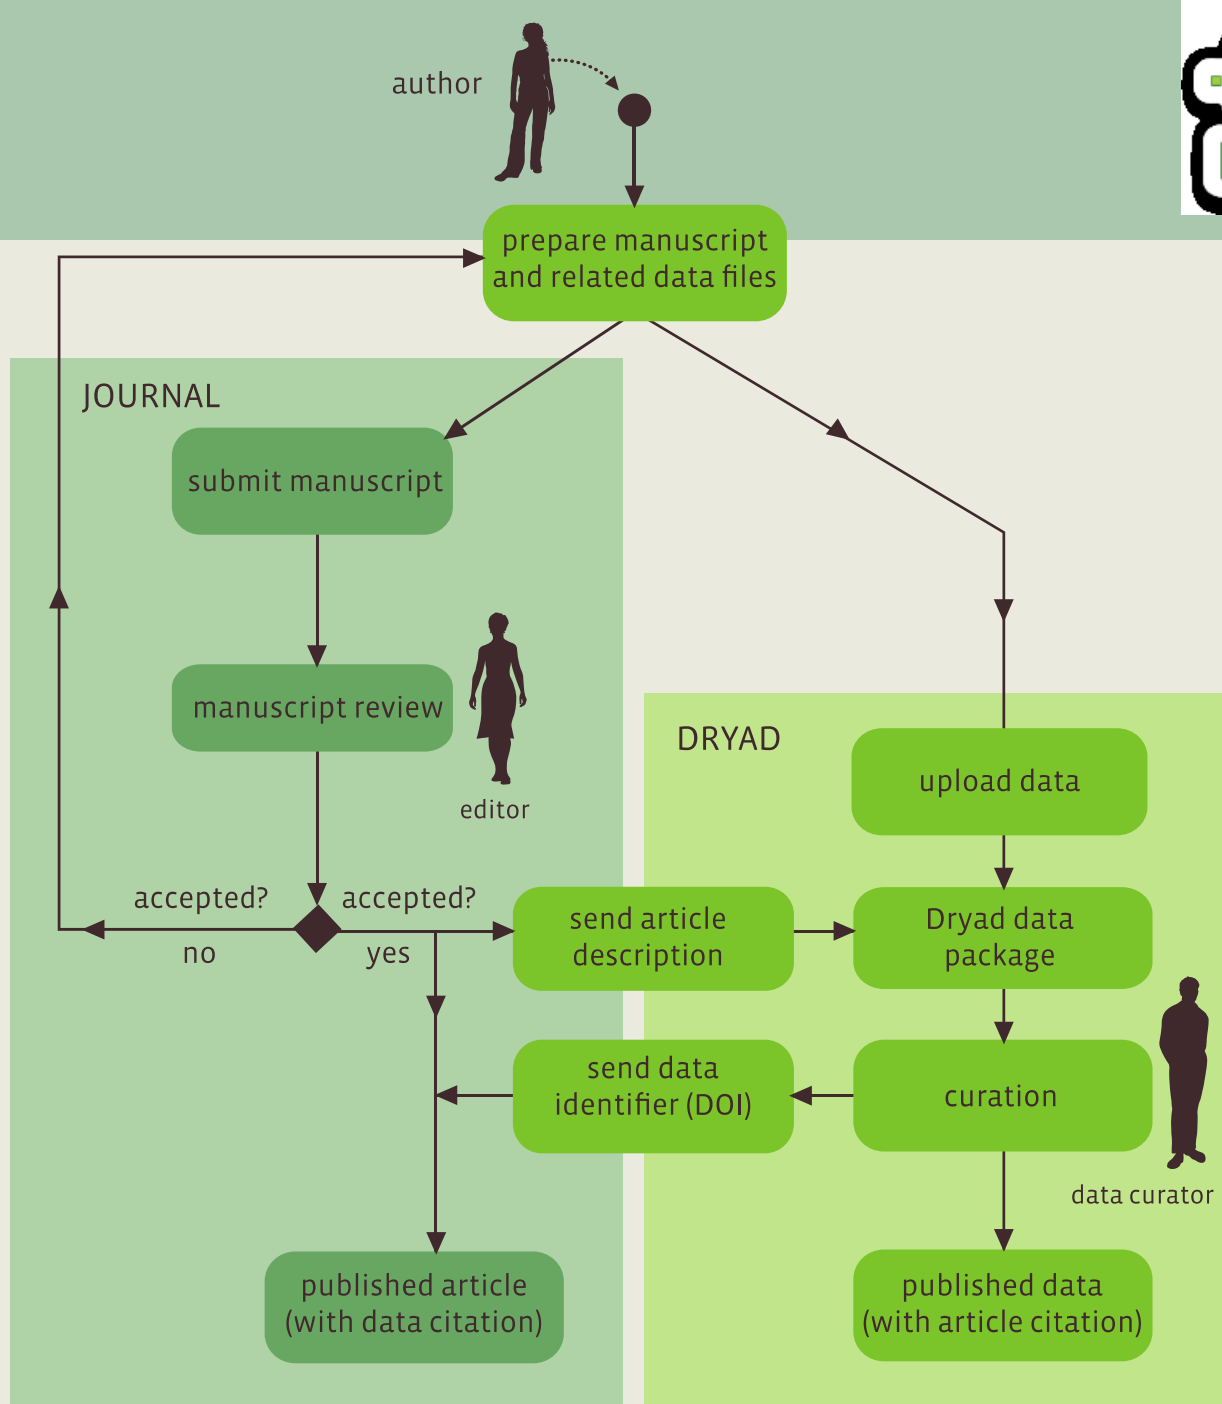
author

prepare manuscript and related data files

JOURNAL

submit manuscript

manuscript review

editor

accepted?

no

accepted?

yes

DRYAD

upload data

send article description

Dryad data package

send data identifier (DOI)

curation

data curator

published article (with data citation)

published data (with article citation)